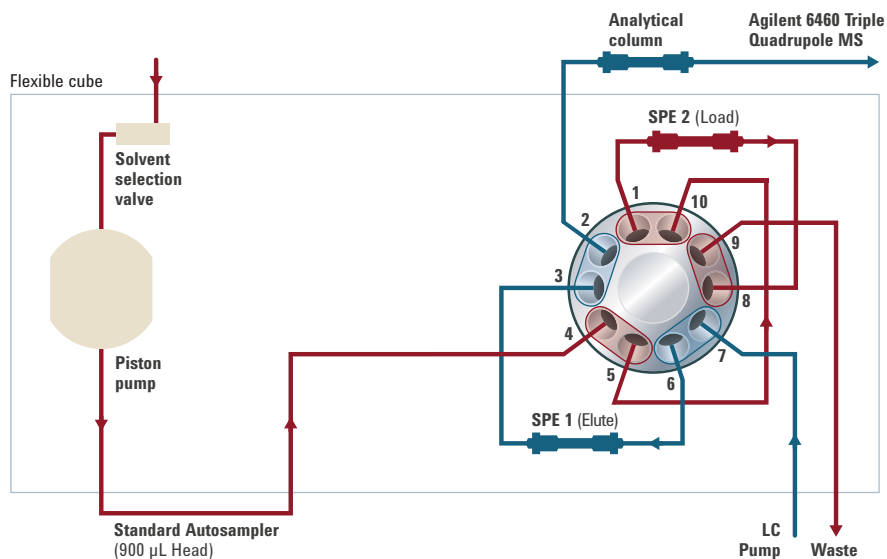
Analytical column

Agilent 6460 Triple Quadrupole MS

Flexible cube

SPE 2 (Load)

Solvent selection valve

1
10
2
9
3
8
4
7
5
6

Piston pump

SPE 1 (Elute)

Standard Autosampler
(900 µL Head)

LC Pump

Waste